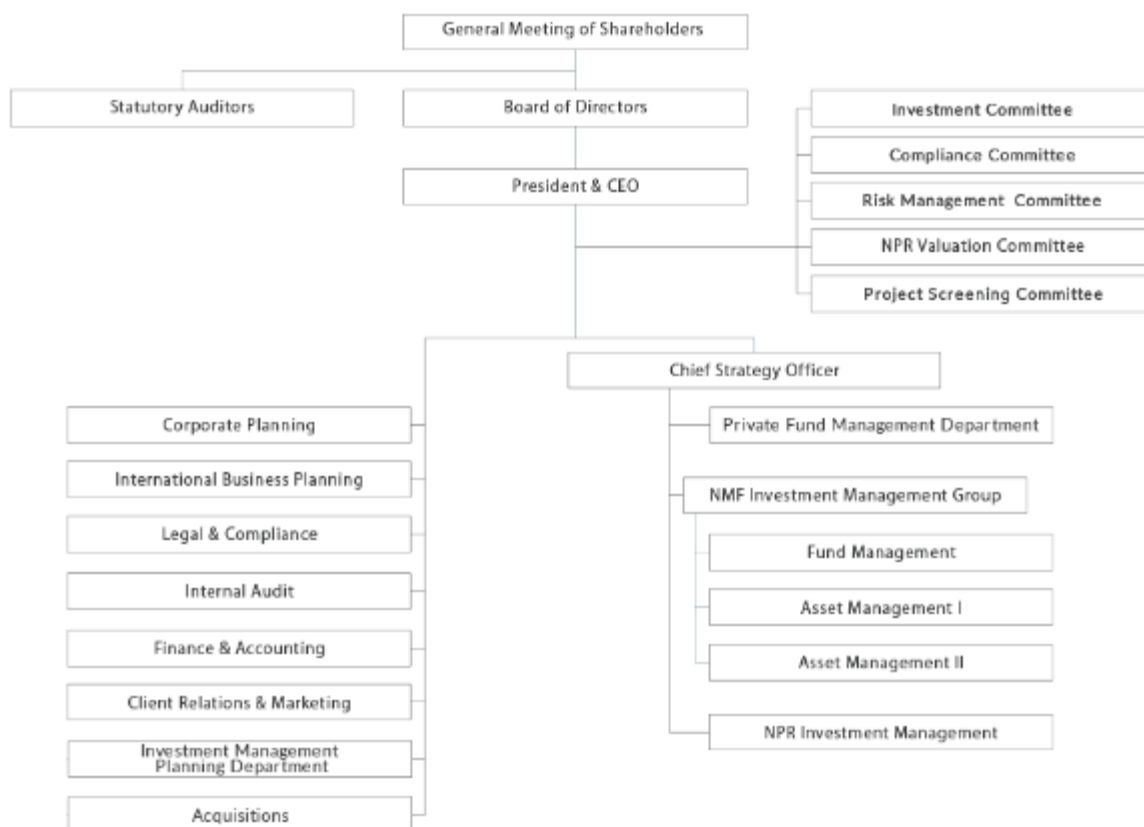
General Meeting of Shareholders

Statutory Auditors

Board of Directors

Investment Committee

Compliance Committee

Risk Management Committee

NPR Valuation Committee

Project Screening Committee

President & CEO

Chief Strategy Officer

Corporate Planning

International Business Planning

Legal & Compliance

Internal Audit

Finance & Accounting

Client Relations & Marketing

Investment Management Planning Department

Acquisitions

Private Fund Management Department

NMF Investment Management Group

Fund Management

Asset Management I

Asset Management II

NPR Investment Management